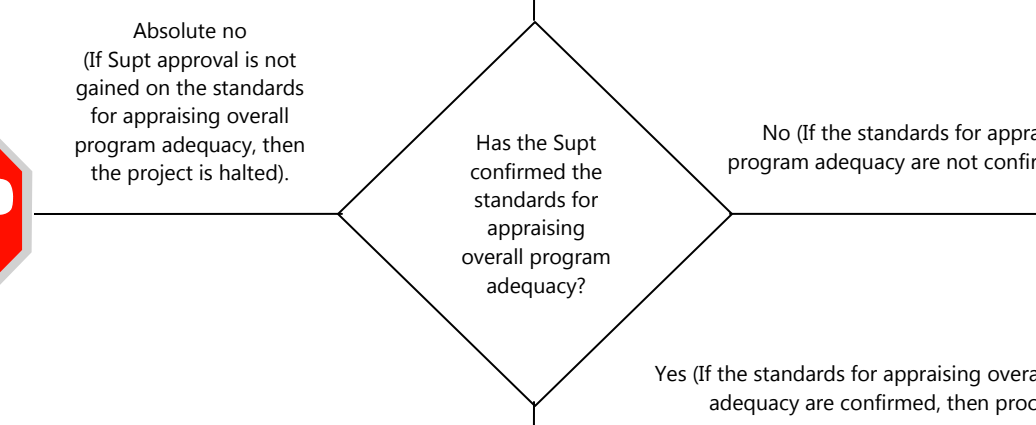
Absolute no (If Supt approval is not gained on the standards for appraising overall program adequacy, then the project is halted).

Has the Supt confirmed the standards for appraising overall program adequacy?

No (If the standards for appra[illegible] program adequacy are not confir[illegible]

Yes (If the standards for appraising overa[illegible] adequacy are confirmed, then proc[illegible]